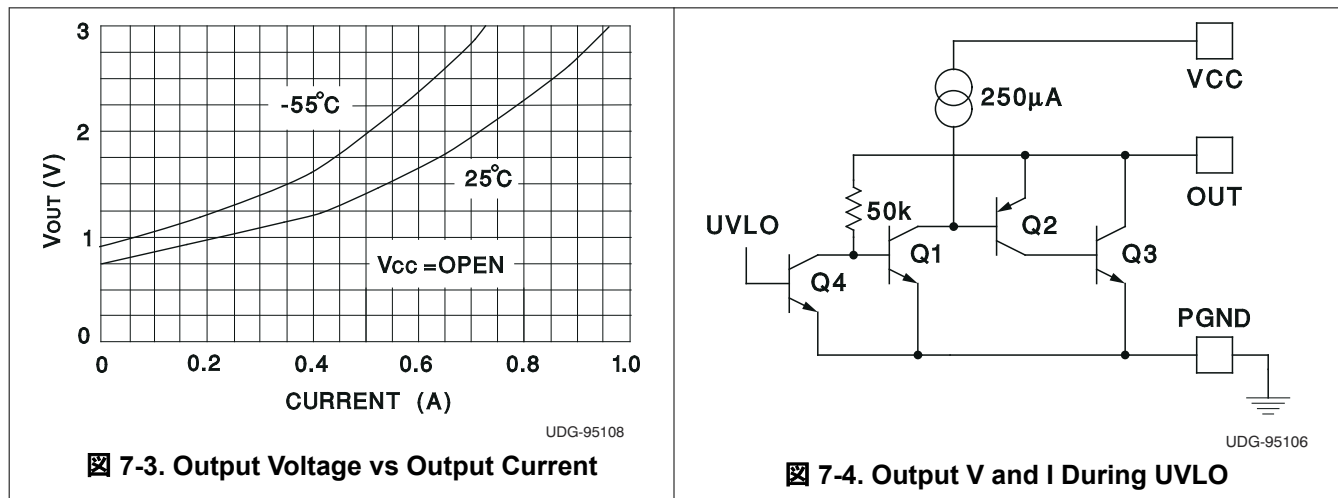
3
2
1
0
VOUT (V)
-55°C
25°C
Vcc =OPEN
0
0.2
0.4
0.6
0.8
1.0
CURRENT (A)
UDG-95108
図 7-3. Output Voltage vs Output Current

VCC
250µA
OUT
50k
UVLO
Q1
Q2
Q3
Q4
PGND
UDG-95106
図 7-4. Output V and I During UVLO